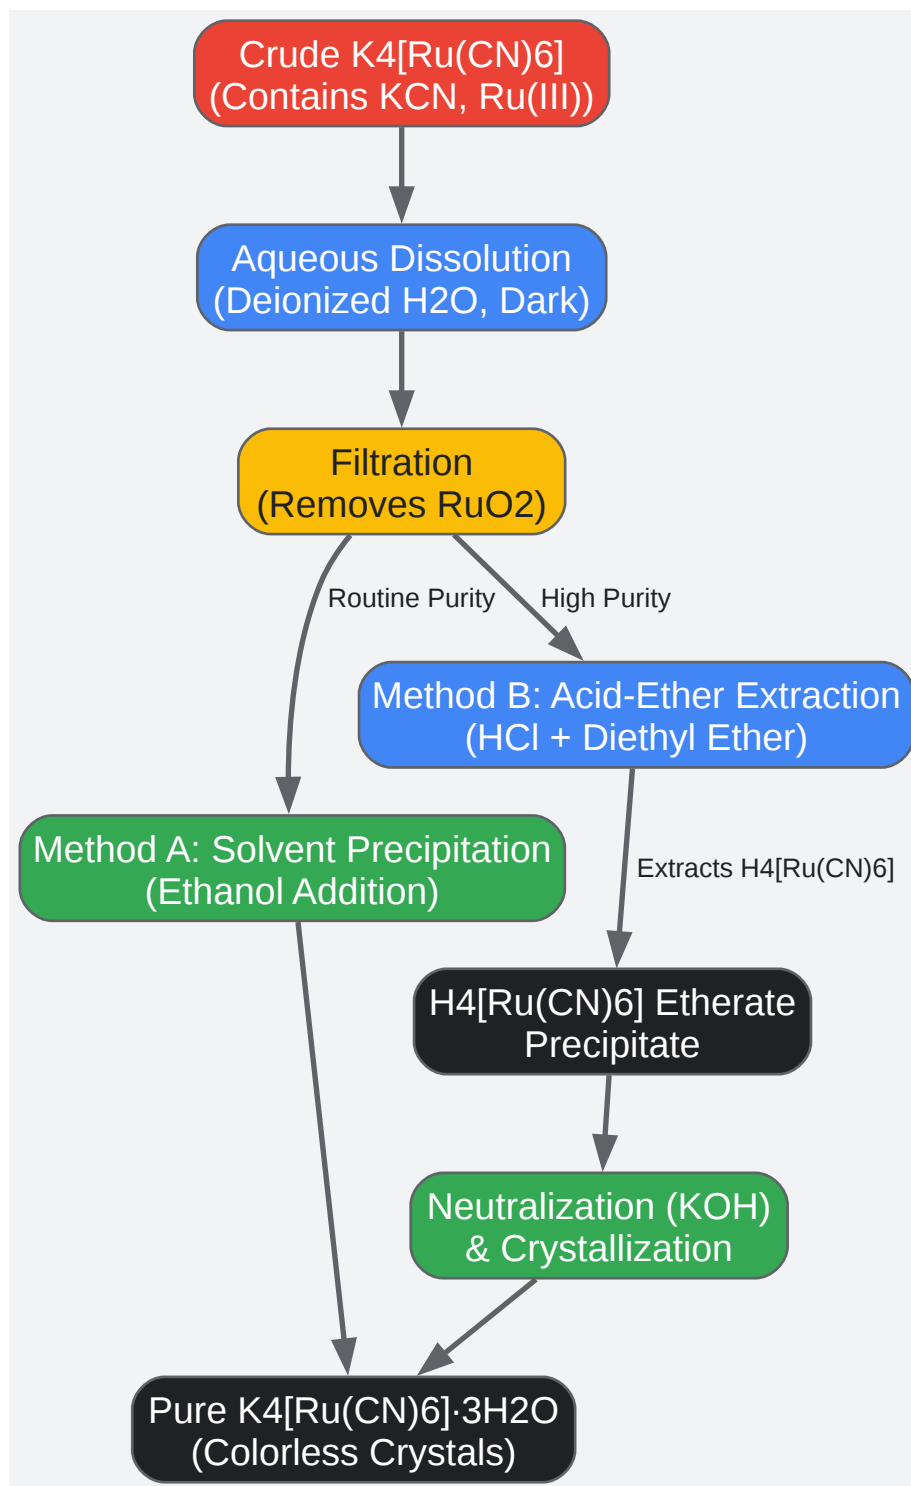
Crude K4[Ru(CN)6]
(Contains KCN, Ru(III))

Aqueous Dissolution
(Deionized H2O, Dark)

Filtration
(Removes RuO2)

Routine Purity

High Purity

Method B: Acid-Ether Extraction
(HCl + Diethyl Ether)

Method A: Solvent Precipitation
(Ethanol Addition)

Extracts H4[Ru(CN)6]

H4[Ru(CN)6] Etherate
Precipitate

Neutralization (KOH)
& Crystallization

Pure K4[Ru(CN)6]·3H2O
(Colorless Crystals)